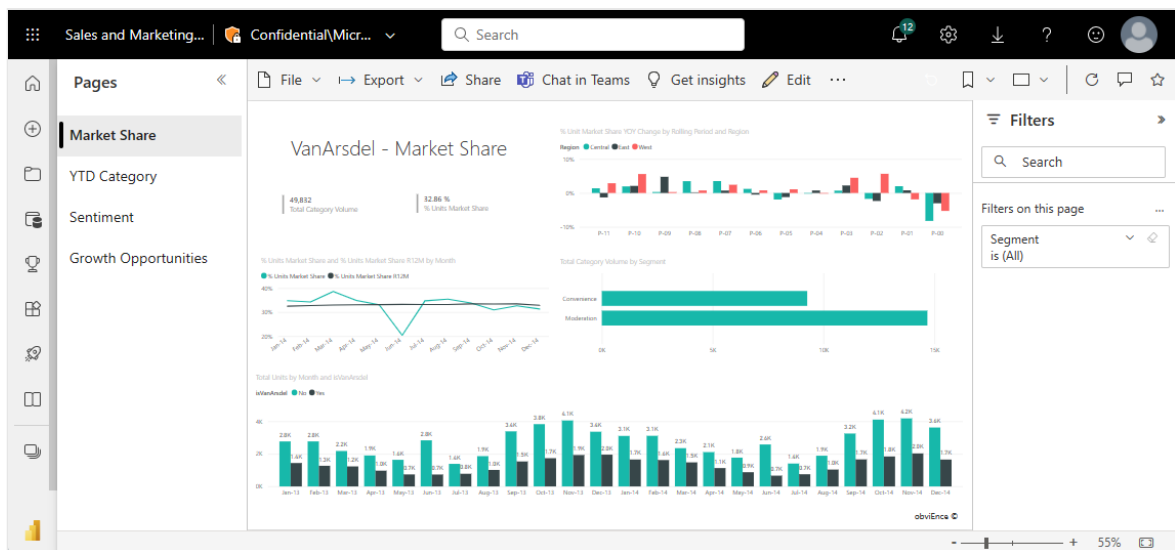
Sales and Marketing... | Confidential\Micr...

Search

12

Pages

Market Share

YTD Category

Sentiment

Growth Opportunities

File Export Share Chat in Teams Get insights Edit ...

VanArsdel - Market Share

49,832
Total Category Volume

32.86 %
% Units Market Share

% Unit Market Share YOY Change by Rolling Period and Region

Region Central East West

10%
0%
-10%

P-11 P-10 P-09 P-08 P-07 P-06 P-05 P-04 P-03 P-02 P-01 P-00

% Units Market Share and % Units Market Share R12M by Month

% Units Market Share % Units Market Share R12M

40%
30%
20%

Jan-14 Feb-14 Mar-14 Apr-14 May-14 Jun-14 Jul-14 Aug-14 Sep-14 Oct-14 Nov-14 Dec-14

Total Category Volume by Segment

Convenience

Moderation

0K 5K 10K 15K

Total Units by Month and isVanArsdel

isVanArsdel No Yes

4K
2K
0K

2.8K 1.6K 2.8K 1.3K 2.2K 1.2K 1.9K 1.0K 1.6K 0.7K 2.8K 0.7K 1.6K 0.8K 1.9K 1.0K 3.6K 1.5K 3.8K 1.7K 4.1K 1.9K 3.4K 2.0K 3.2K 1.7K 3.1K 1.6K 3.1K 1.6K 2.3K 1.5K 2.1K 1.1K 1.6K 0.9K 2.6K 0.7K 1.4K 0.7K 1.9K 1.0K 3.2K 1.5K 4.1K 1.8K 4.2K 2.0K 3.6K 1.5K

Jan-13 Feb-13 Mar-13 Apr-13 May-13 Jun-13 Jul-13 Aug-13 Sep-13 Oct-13 Nov-13 Dec-13 Jan-14 Feb-14 Mar-14 Apr-14 May-14 Jun-14 Jul-14 Aug-14 Sep-14 Oct-14 Nov-14 Dec-14

obviEnce ©

Filters

Search

Filters on this page ...

Segment
is (All)

- + 55%